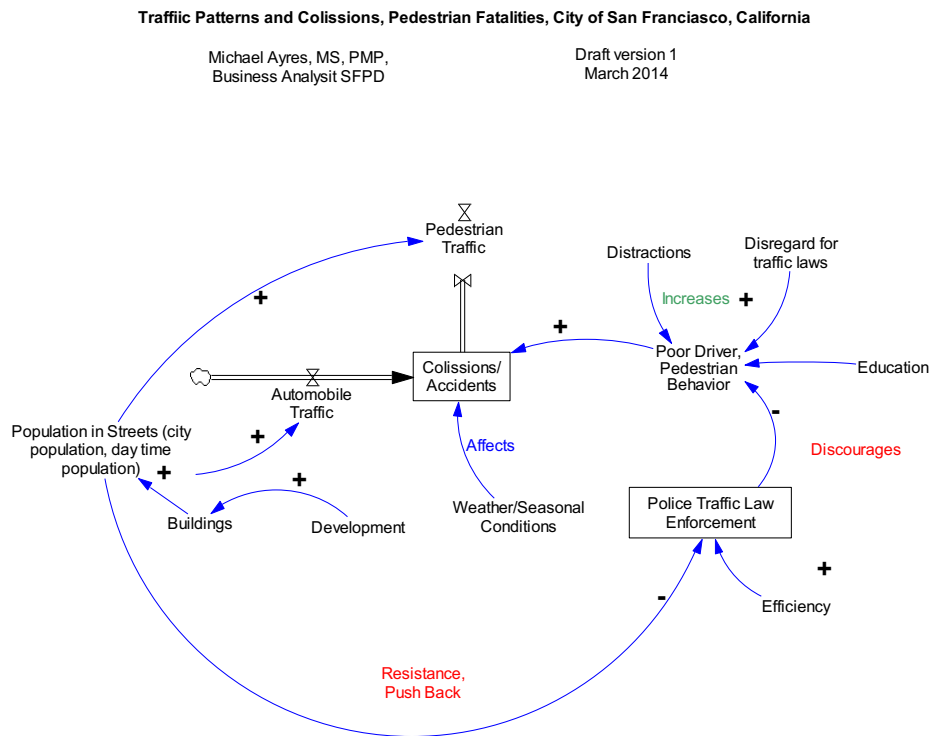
Traffiic Patterns and Colissions, Pedestrian Fatalities, City of San Franciasco, California

Michael Ayres, MS, PMP, Business Analysit SFPD

Draft version 1
March 2014

Pedestrian Traffic

Distractions

Disregard for traffic laws

+

Increases +

+

Colissions/ Accidents

Poor Driver, Pedestrian Behavior

Education

Automobile Traffic

Population in Streets (city population, day time population)

+

+

Affects

-

Discourages

+

Buildings

Development

Weather/Seasonal Conditions

Police Traffic Law Enforcement

+

-

Efficiency

Resistance, Push Back